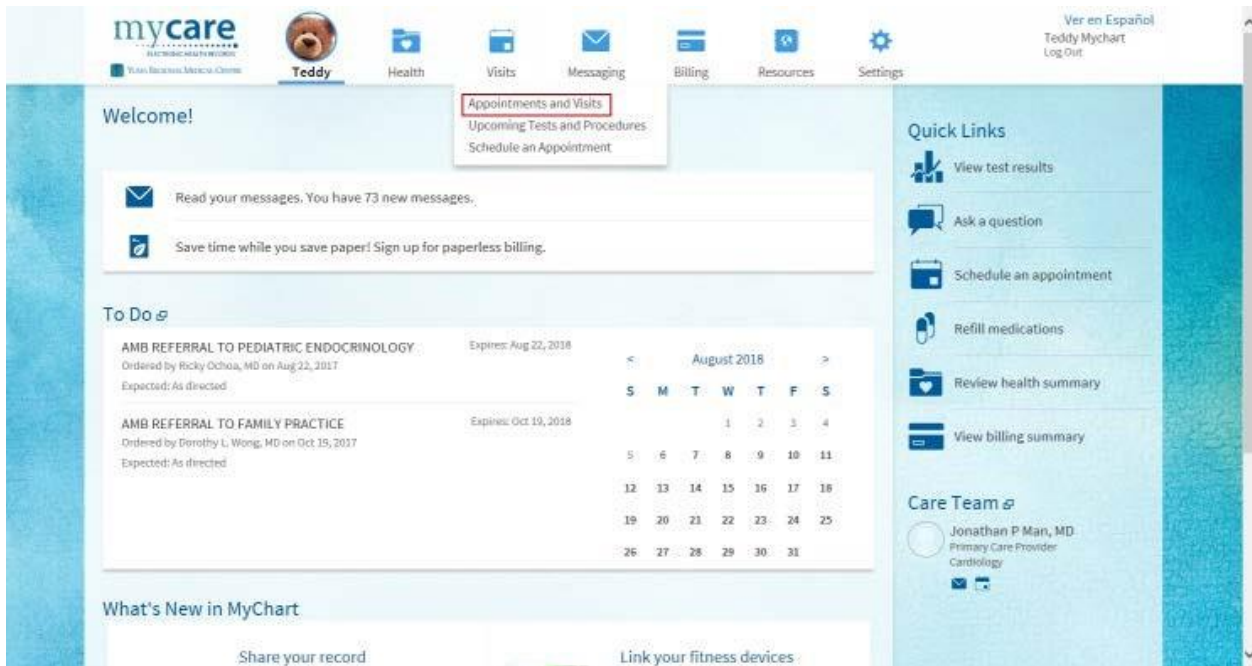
mycare
ELECTRONIC HEALTH RECORDS
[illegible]

Teddy Health Visits Messaging Billing Resources Settings

Ver en Español
Teddy Mychart
Log Out

Appointments and Visits
Upcoming Tests and Procedures
Schedule an Appointment

Welcome!

Read your messages. You have 73 new messages.

Save time while you save paper! Sign up for paperless billing.

To Do

AMB REFERRAL TO PEDIATRIC ENDOCRINOLOGY
Ordered by Ricky Ochoa, MD on Aug 22, 2017
Expected: As directed
Expires: Aug 22, 2018

AMB REFERRAL TO FAMILY PRACTICE
Ordered by Dorothy L Wong, MD on Oct 19, 2017
Expected: As directed
Expires: Oct 19, 2018

< August 2018 >

| S | M | T | W | T | F | S |
|---|---|---|---|---|---|---|
| | | | 1 | 2 | 3 | 4 |
| 5 | 6 | 7 | 8 | 9 | 10 | 11 |
| 12 | 13 | 14 | 15 | 16 | 17 | 18 |
| 19 | 20 | 21 | 22 | 23 | 24 | 25 |
| 26 | 27 | 28 | 29 | 30 | 31 | |

Quick Links
View test results
Ask a question
Schedule an appointment
Refill medications
Review health summary
View billing summary

Care Team
Jonathan P Man, MD
Primary Care Provider
Cardiology

What's New in MyChart

Share your record

Link your fitness devices